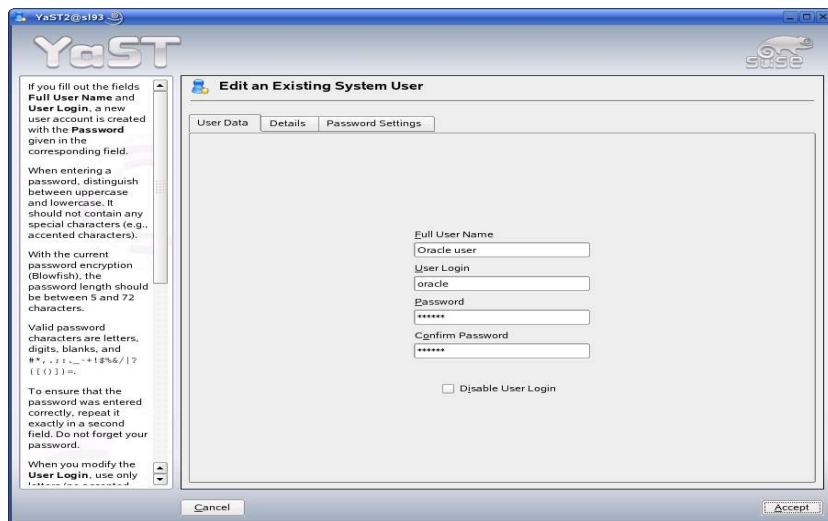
YaST2@sl93

YaST

SUSE

If you fill out the fields **Full User Name** and **User Login**, a new user account is created with the **Password** given in the corresponding field.

When entering a password, distinguish between uppercase and lowercase. It should not contain any special characters (e.g., accented characters).

With the current password encryption (Blowfish), the password length should be between 5 and 72 characters.

Valid password characters are letters, digits, blanks, and #*,.;:._-+!$%&/|?{[()]}=.

To ensure that the password was entered correctly, repeat it exactly in a second field. Do not forget your password.

When you modify the **User Login**, use only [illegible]

Edit an Existing System User

User Data | Details | Password Settings

Full User Name
Oracle user
User Login
oracle
Password
******
Confirm Password
******

Disable User Login

Cancel

Accept